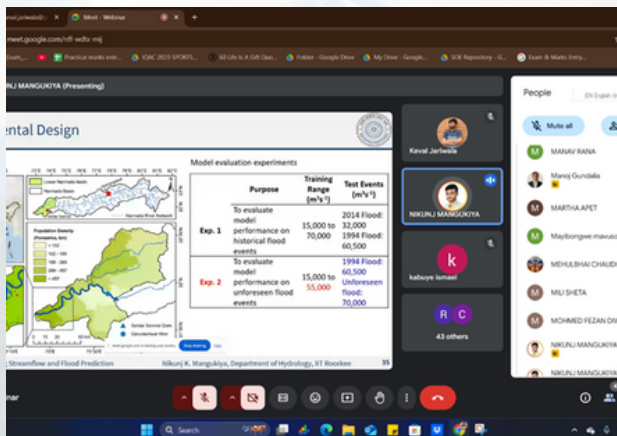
Meet - Webinar
meet.google.com/nff-wdtv-mij
Practical marks ente... IGAC 2023 SPORTS... 60 Life Is A Gift Quo... Folder - Google Drive My Drive - Google... SOE Repository - G... Exam & Marks Entry...
NIKUNJ MANGUKIYA (Presenting)

ental Design

Model evaluation experiments

| | Purpose | Training Range ($m^3s^{-1}$) | Test Events ($m^3s^{-1}$) |
|---|---|---|---|
| Exp. 1 | To evaluate model performance on historical flood events | 15,000 to 70,000 | 2014 Flood: 32,000 1994 Flood: 60,500 |
| Exp. 2 | To evaluate model performance on unforeseen flood events | 15,000 to 55,000 | 1994 Flood: 60,500 Unforeseen flood: 70,000 |

Lower Narmada Basin
Narmada Basin
Narmada River Network
Population Density (Persons/sq. km)
Gauge Control Gate
Garudeshwar Weir

Stop sharing

Streamflow and Flood Prediction
Nikunj K. Mangukiya, Department of Hydrology, IIT Roorkee
35

Keval Jariwala
NIKUNJ MANGUKIYA
k
kabuye ismael
R C
43 others

People
Mute all
MANAV RANA
Manoj Gundalia
MARTHA APET
Mayibongwe mavuso
MEHULBHAI CHAUD
MILI SHETA
MOHMED FEZAN DI
NIKUNJ MANGUKIYA
NIKUNJ MANGUKIYA

Search